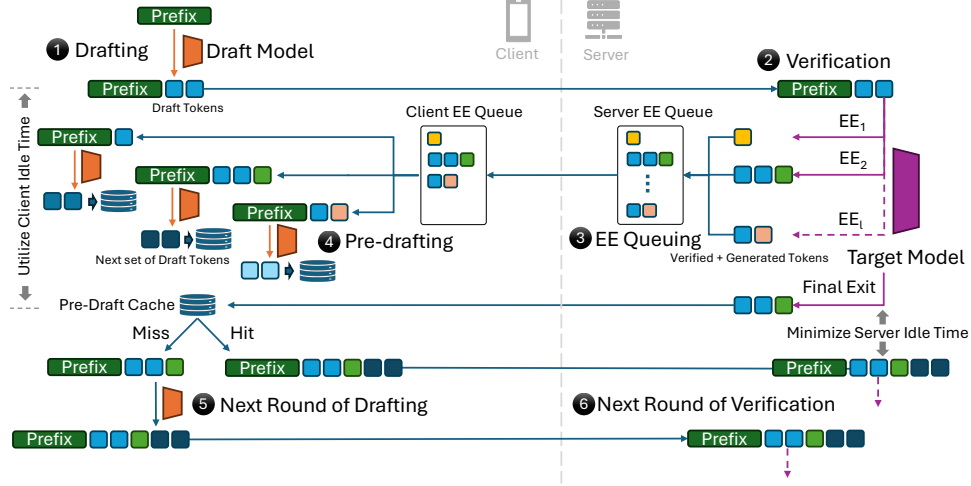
Prefix
1 Drafting
Draft Model
Client
Server
2 Verification
Prefix
Draft Tokens
Prefix
Utilize Client Idle Time
Client EE Queue
Server EE Queue
Prefix
$EE_1$
Prefix
$EE_2$
Prefix
$EE_i$
Next set of Draft Tokens
4 Pre-drafting
3 EE Queuing
Verified + Generated Tokens
Target Model
Final Exit
Pre-Draft Cache
Miss
Hit
Minimize Server Idle Time
Prefix
Prefix
Prefix
5 Next Round of Drafting
6 Next Round of Verification
Prefix
Prefix